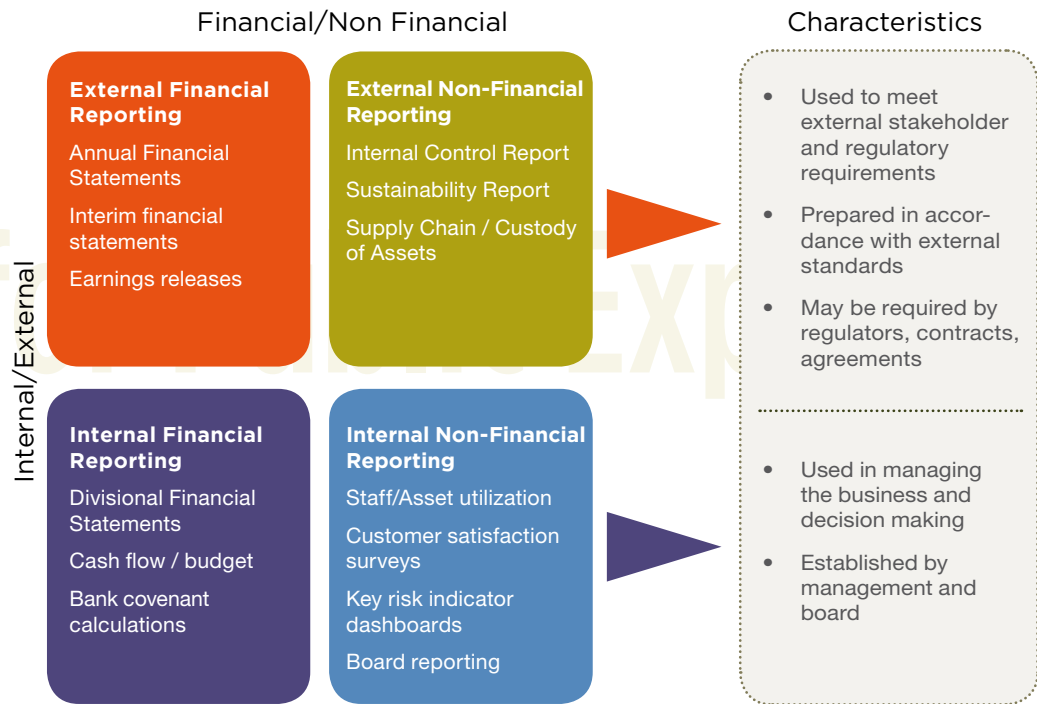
Financial/Non Financial

Characteristics

Internal/External

External Financial Reporting

Annual Financial Statements

Interim financial statements

Earnings releases

External Non-Financial Reporting

Internal Control Report

Sustainability Report

Supply Chain / Custody of Assets

Internal Financial Reporting

Divisional Financial Statements

Cash flow / budget

Bank covenant calculations

Internal Non-Financial Reporting

Staff/Asset utilization

Customer satisfaction surveys

Key risk indicator dashboards

Board reporting

• Used to meet external stakeholder and regulatory requirements

• Prepared in accordance with external standards

• May be required by regulators, contracts, agreements

• Used in managing the business and decision making

• Established by management and board